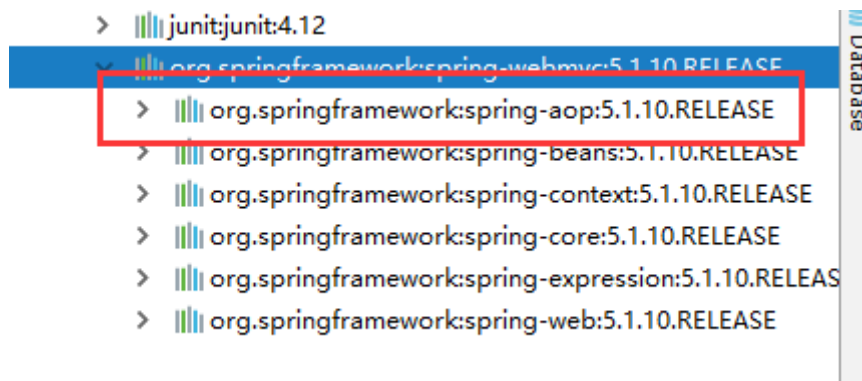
junit:junit:4.12
org.springframework:spring-webmvc:5.1.10.RELEASE
org.springframework:spring-aop:5.1.10.RELEASE
org.springframework:spring-beans:5.1.10.RELEASE
org.springframework:spring-context:5.1.10.RELEASE
org.springframework:spring-core:5.1.10.RELEASE
org.springframework:spring-expression:5.1.10.RELEAS
org.springframework:spring-web:5.1.10.RELEASE
Database